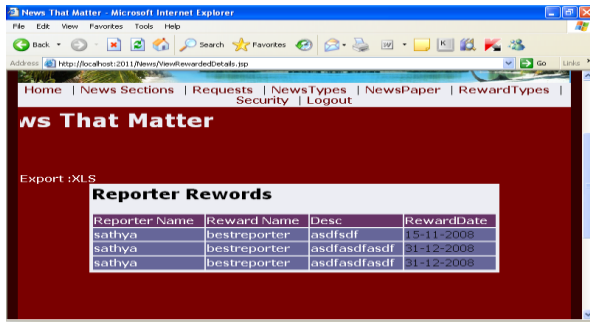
News That Matter - Microsoft Internet Explorer

File Edit View Favorites Tools Help

Back Search Favorites

Address http://localhost:2011/News/ViewRewardedDetails.jsp Go Links

Home | News Sections | Requests | NewsTypes | NewsPaper | RewardTypes | Security | Logout

ws That Matter

Export :XLS

Reporter Rewords

| Reporter Name | Reward Name | Desc | RewardDate |
|---|---|---|---|
| sathya | bestreporter | asdfsdf | 15-11-2008 |
| sathya | bestreporter | asdfasdfasdf | 31-12-2008 |
| sathya | bestreporter | asdfasdfasdf | 31-12-2008 |